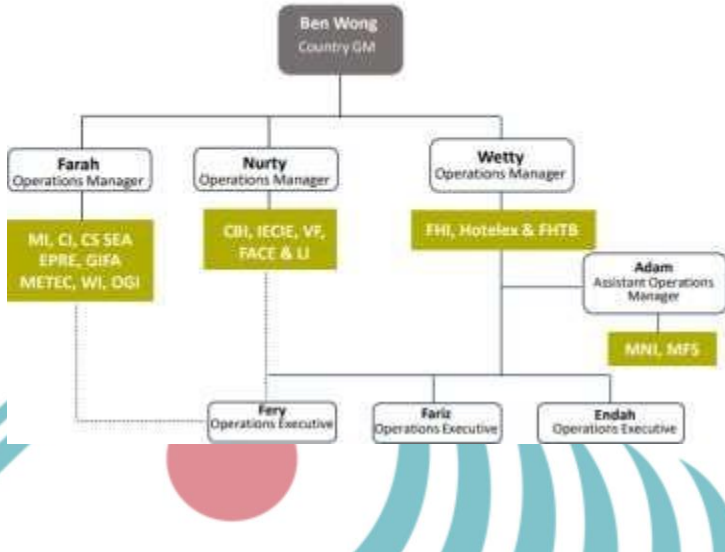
Ben Wong
Country GM

Farah
Operations Manager

MI, CI, CS SEA
EPRE, GIFA
METEC, WI, OGI

Nurty
Operations Manager

CBI, IECIE, VF,
FACE & LI

Wetty
Operations Manager

FHI, Hotelex & FHTB

Adam
Assistant Operations Manager

MNI, MFS

Fery
Operations Executive

Fariz
Operations Executive

Endah
Operations Executive